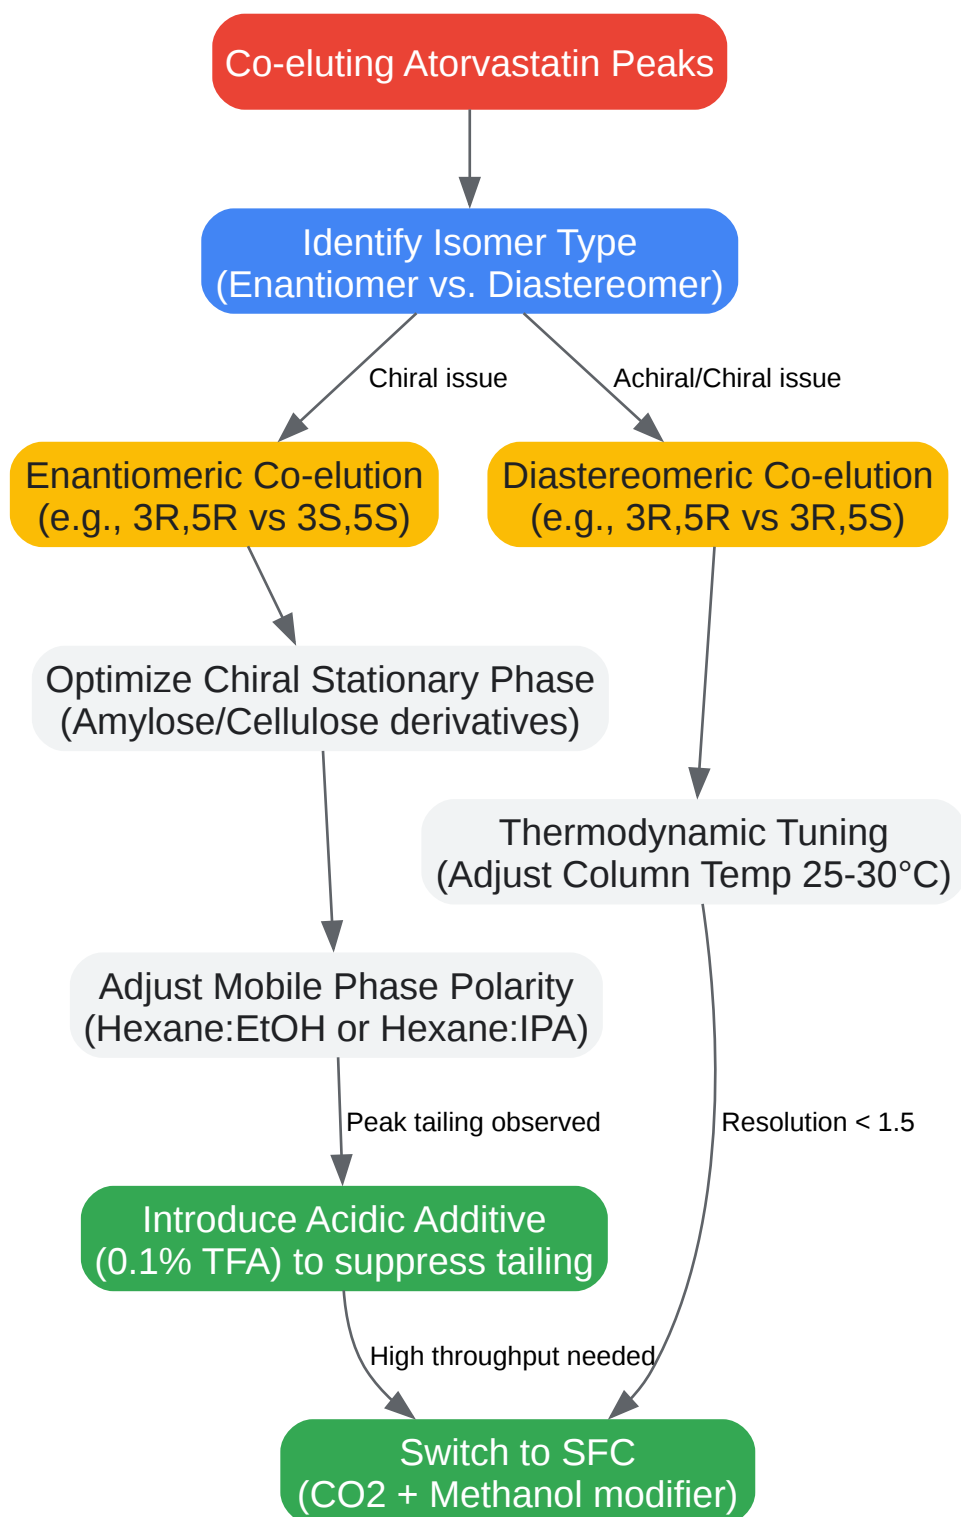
Co-eluting Atorvastatin Peaks

Identify Isomer Type (Enantiomer vs. Diastereomer)

Chiral issue

Achiral/Chiral issue

Enantiomeric Co-elution (e.g., 3R,5R vs 3S,5S)

Diastereomeric Co-elution (e.g., 3R,5R vs 3R,5S)

Optimize Chiral Stationary Phase (Amylose/Cellulose derivatives)

Thermodynamic Tuning (Adjust Column Temp 25-30°C)

Adjust Mobile Phase Polarity (Hexane:EtOH or Hexane:IPA)

Peak tailing observed

Resolution < 1.5

Introduce Acidic Additive (0.1% TFA) to suppress tailing

High throughput needed

Switch to SFC (CO2 + Methanol modifier)